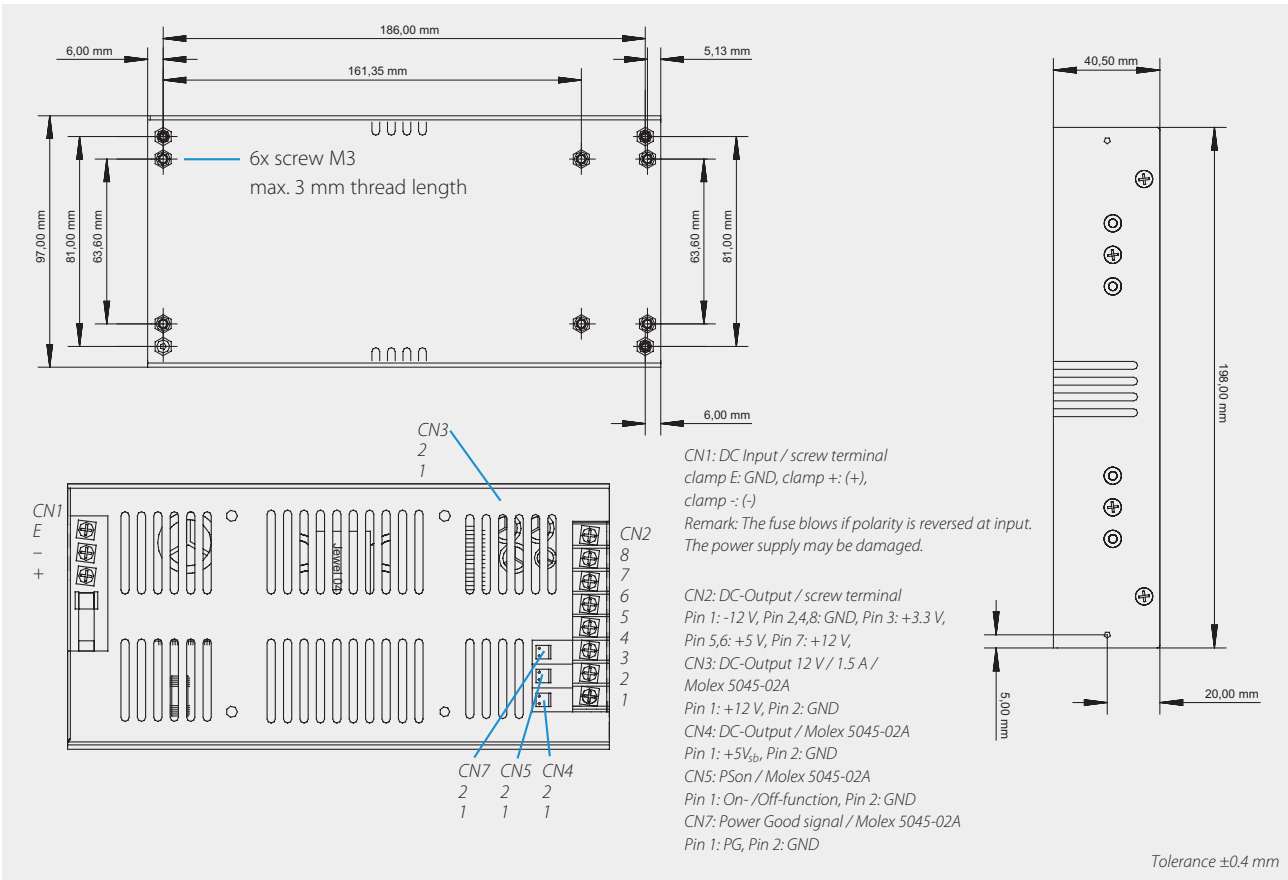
186,00 mm

6,00 mm

5,13 mm

161,35 mm

6x screw M3
max. 3 mm thread length

97,00 mm

81,00 mm

63,60 mm

63,60 mm

81,00 mm

6,00 mm

40,50 mm

198,00 mm

5,00 mm

20,00 mm

CN3
2
1

CN1
E
–
+

CN2
8
7
6
5
4
3
2
1

Jewel 04

CN7
2
1

CN5
2
1

CN4
2
1

CN1: DC Input / screw terminal
clamp E: GND, clamp +: (+),
clamp -: (-)
Remark: The fuse blows if polarity is reversed at input.
The power supply may be damaged.

CN2: DC-Output / screw terminal
Pin 1: -12 V, Pin 2,4,8: GND, Pin 3: +3.3 V,
Pin 5,6: +5 V, Pin 7: +12 V,
CN3: DC-Output 12 V / 1.5 A /
Molex 5045-02A
Pin 1: +12 V, Pin 2: GND
CN4: DC-Output / Molex 5045-02A
Pin 1: +5V$_{sb}$, Pin 2: GND
CN5: PSon / Molex 5045-02A
Pin 1: On- /Off-function, Pin 2: GND
CN7: Power Good signal / Molex 5045-02A
Pin 1: PG, Pin 2: GND

Tolerance ±0.4 mm